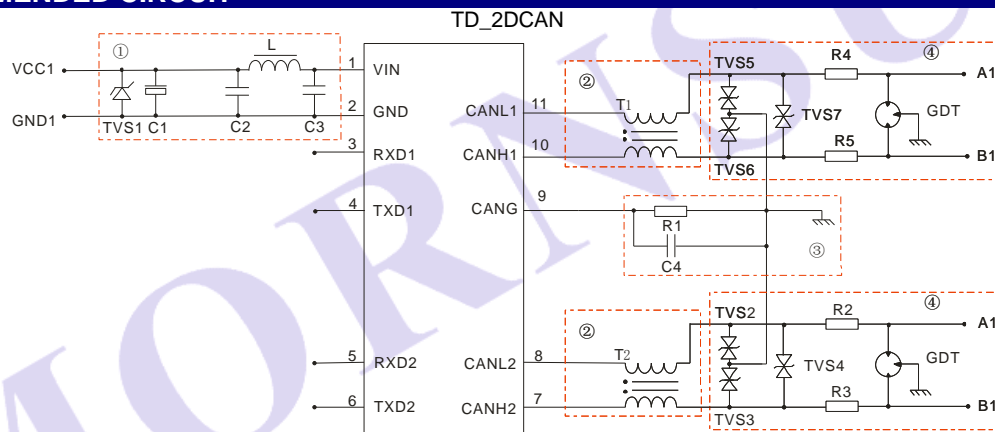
MENDED CIRCUIT

TD_2DCAN

VCC1
GND1
①
L
TVS1 C1
C2
C3
1 VIN
2 GND
3 RXD1
4 TXD1
5 RXD2
6 TXD2
CANL1 11
CANH1 10
CANG 9
CANL2 8
CANH2 7
②
T1
②
T2
TVS5
TVS6
TVS7
R4
R5
GDT
④
A1
B1
R1
C4
③
TVS2
TVS3
TVS4
R2
R3
GDT
④
A1
B1
MORNSUN